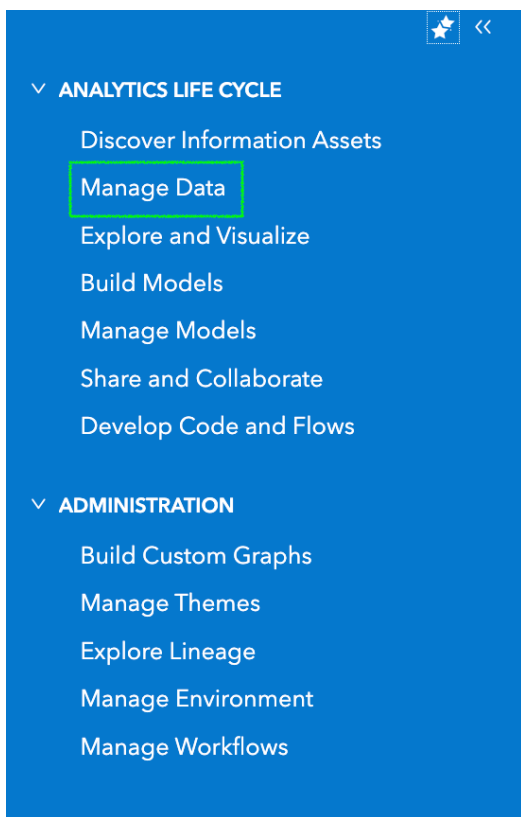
ANALYTICS LIFE CYCLE

Discover Information Assets

Manage Data

Explore and Visualize

Build Models

Manage Models

Share and Collaborate

Develop Code and Flows

ADMINISTRATION

Build Custom Graphs

Manage Themes

Explore Lineage

Manage Environment

Manage Workflows